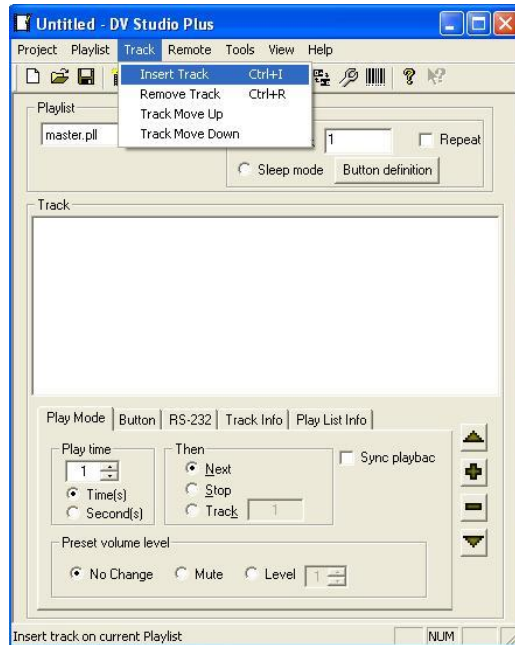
Untitled - DV Studio Plus

Project Playlist Track Remote Tools View Help

Insert Track Ctrl+I
Remove Track Ctrl+R
Track Move Up
Track Move Down

Playlist
master.pll
1
Repeat
Sleep mode
Button definition

Track

Play Mode | Button | RS-232 | Track Info | Play List Info

Play time
1
Time(s)
Second(s)

Then
Next
Stop
Track 1

Sync playbac

Preset volume level
No Change Mute Level 1

Insert track on current Playlist
NUM